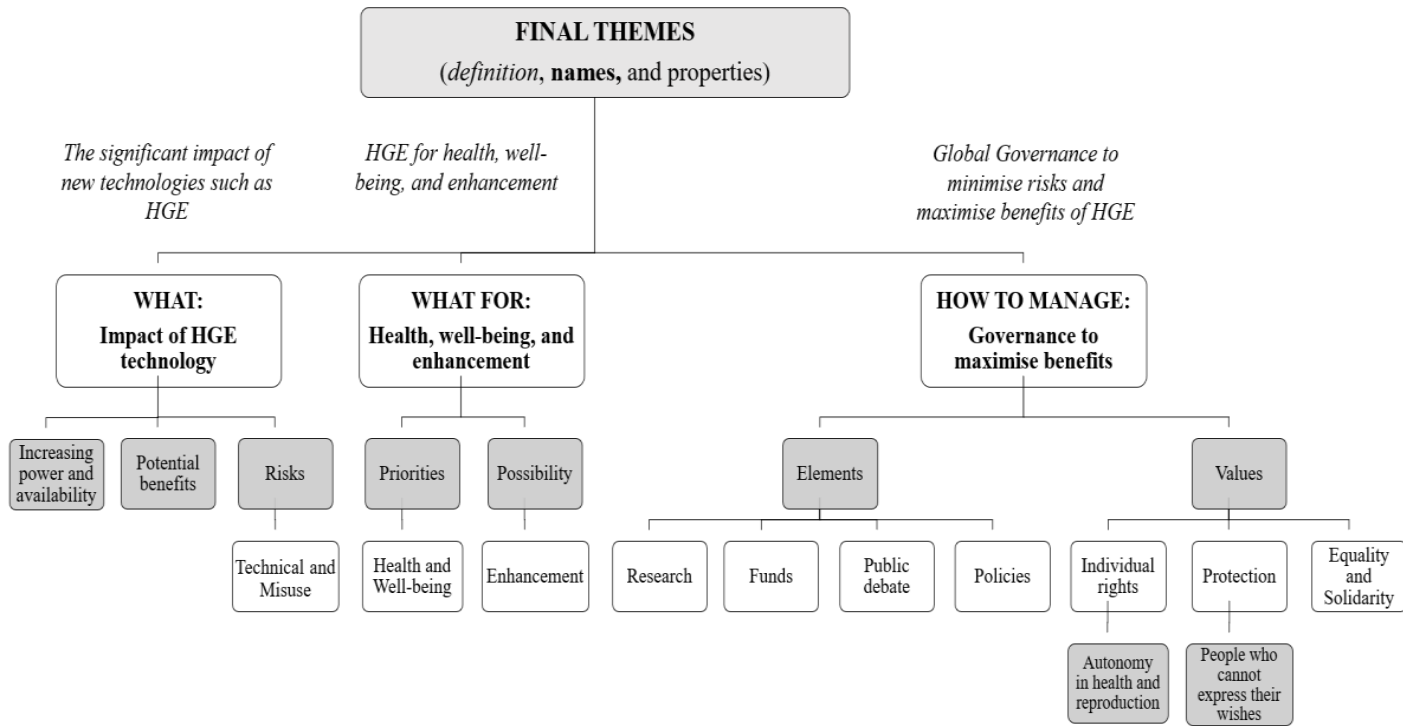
FINAL THEMES

(*definition*, **names,** and properties)

*The significant impact of new technologies such as HGE*

*HGE for health, well-being, and enhancement*

*Global Governance to minimise risks and maximise benefits of HGE*

**WHAT: Impact of HGE technology**

**WHAT FOR: Health, well-being, and enhancement**

**HOW TO MANAGE: Governance to maximise benefits**

Increasing power and availability

Potential benefits

Risks

Technical and Misuse

Priorities

Possibility

Health and Well-being

Enhancement

Elements

Research

Funds

Public debate

Policies

Values

Individual rights

Protection

Equality and Solidarity

Autonomy in health and reproduction

People who cannot express their wishes